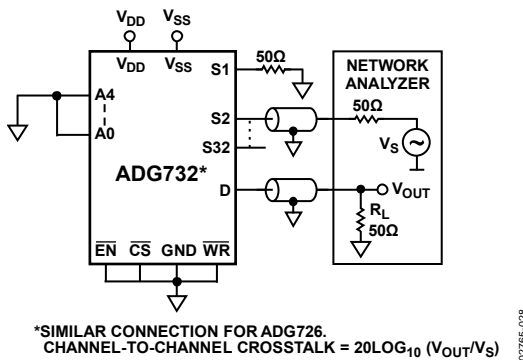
$V_{DD}$ $V_{SS}$

$V_{DD}$ $V_{SS}$

S1

50Ω

NETWORK ANALYZER

A4

A0

S2

S32

50Ω

$V_S$

ADG732*

D

$V_{OUT}$

$R_L$

50Ω

$\overline{EN}$ $\overline{CS}$ GND $\overline{WR}$

*SIMILAR CONNECTION FOR ADG726.
CHANNEL-TO-CHANNEL CROSSTALK = $20LOG_{10}$ ($V_{OUT}/V_S$)

02765-028